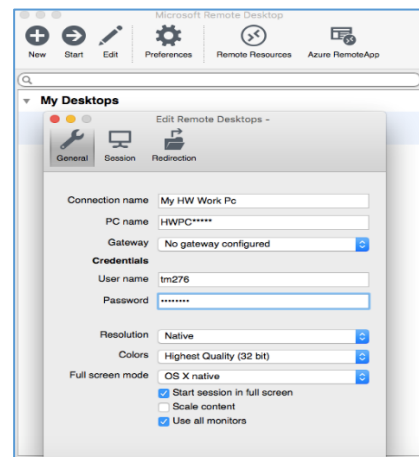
Microsoft Remote Desktop

New Start Edit Preferences Remote Resources Azure RemoteApp

My Desktops

Edit Remote Desktops -

General Session Redirection

Connection name My HW Work Pc

PC name HWPC*****

Gateway No gateway configured

Credentials

User name tm276

Password ••••••••

Resolution Native

Colors Highest Quality (32 bit)

Full screen mode OS X native

Start session in full screen

Scale content

Use all monitors